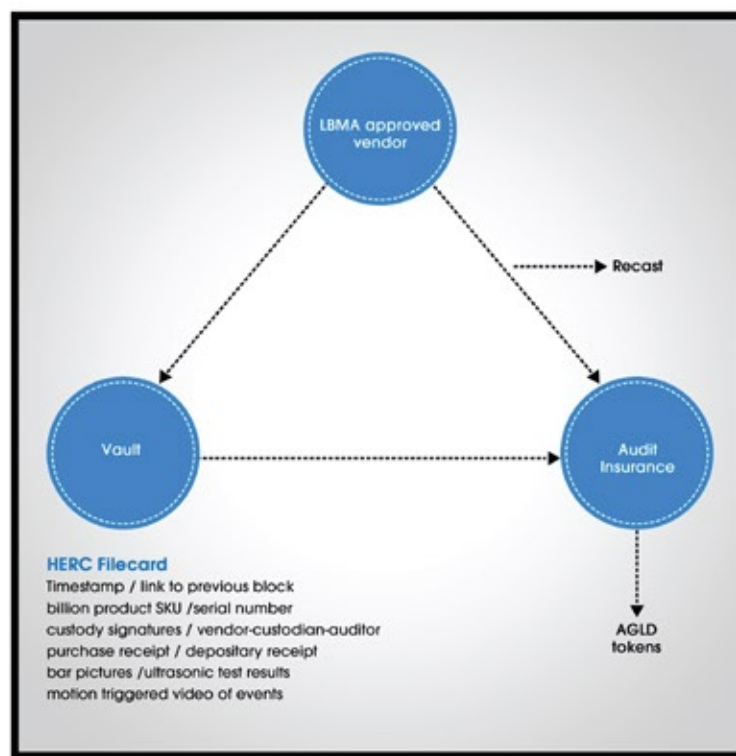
LBMA approved vendor

Recast

Vault

Audit Insurance

HERC Filecard
Timestamp / link to previous block
billion product SKU /serial number
custody signatures / vendor-custodian-auditor
purchase receipt / depositary receipt
bar pictures /ultrasonic test results
motion triggered video of events

AGLD tokens